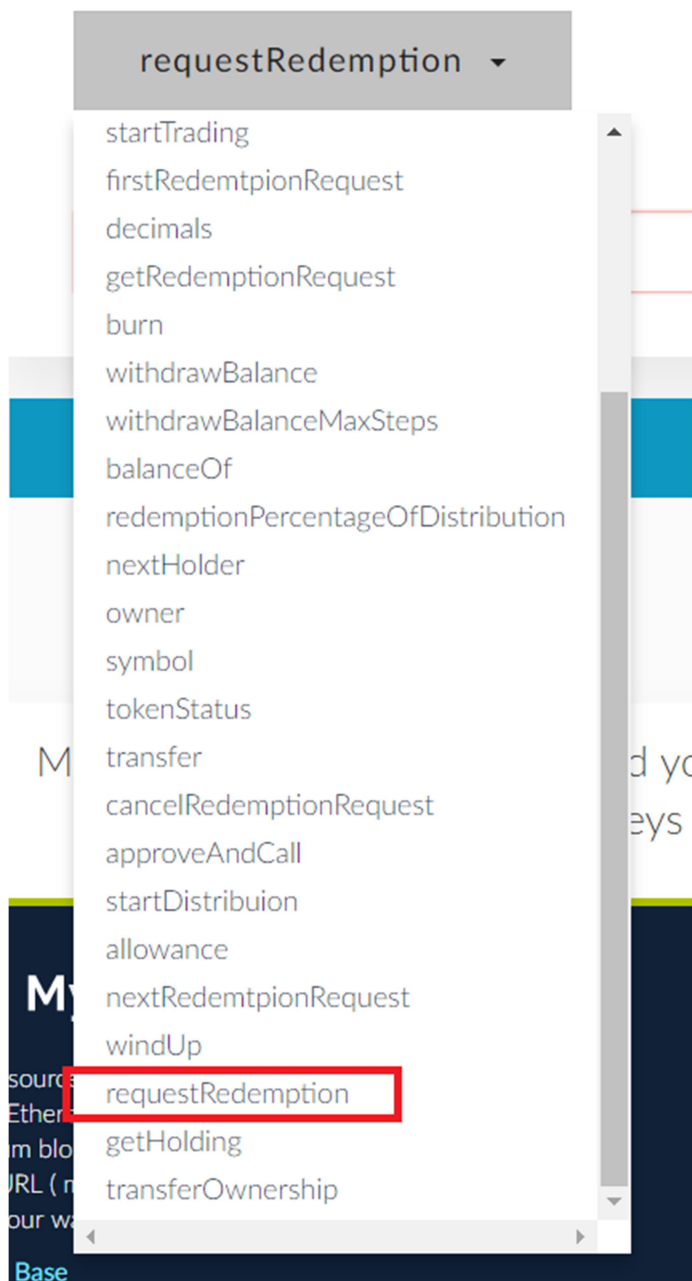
requestRedemption

startTrading
firstRedemtpionRequest
decimals
getRedemptionRequest
burn
withdrawBalance
withdrawBalanceMaxSteps
balanceOf
redemptionPercentageOfDistribution
nextHolder
owner
symbol
tokenStatus
transfer
cancelRedemptionRequest
approveAndCall
startDistribuion
allowance
nextRedemtpionRequest
windUp
requestRedemption
getHolding
transferOwnership

M
d yo
eys
My
sourc
Ether
m blo
URL ( r
our wa
Base